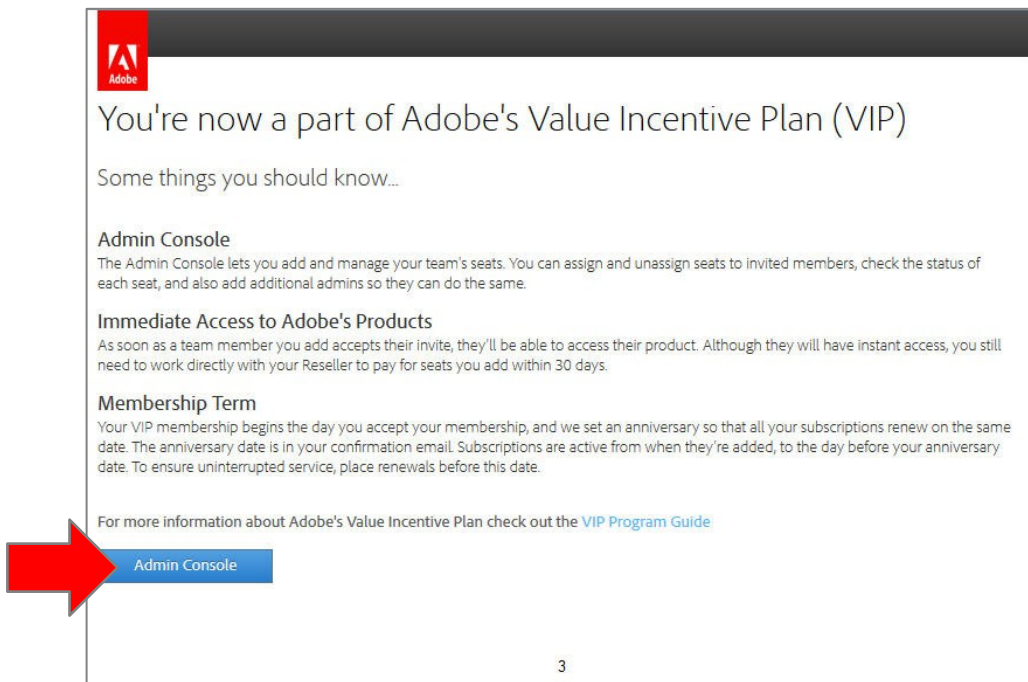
Adobe

You're now a part of Adobe's Value Incentive Plan (VIP)

Some things you should know...

Admin Console
The Admin Console lets you add and manage your team's seats. You can assign and unassign seats to invited members, check the status of each seat, and also add additional admins so they can do the same.

Immediate Access to Adobe's Products
As soon as a team member you add accepts their invite, they'll be able to access their product. Although they will have instant access, you still need to work directly with your Reseller to pay for seats you add within 30 days.

Membership Term
Your VIP membership begins the day you accept your membership, and we set an anniversary so that all your subscriptions renew on the same date. The anniversary date is in your confirmation email. Subscriptions are active from when they're added, to the day before your anniversary date. To ensure uninterrupted service, place renewals before this date.

For more information about Adobe's Value Incentive Plan check out the VIP Program Guide

Admin Console

3